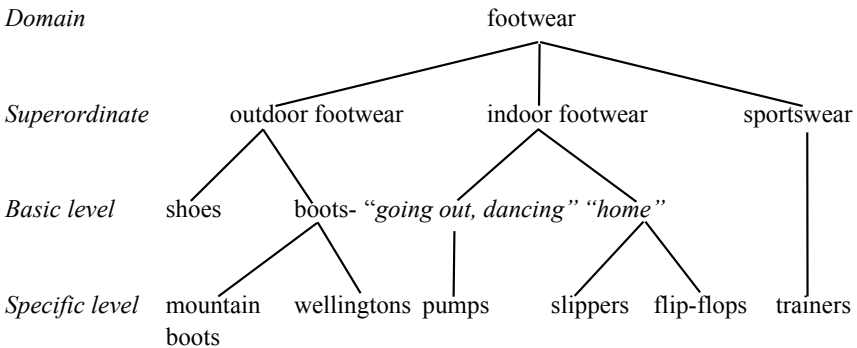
*Domain* footwear

*Superordinate* outdoor footwear indoor footwear sportswear

*Basic level* shoes boots- "*going out, dancing" "home"*

*Specific level* mountain boots wellingtons pumps slippers flip-flops trainers